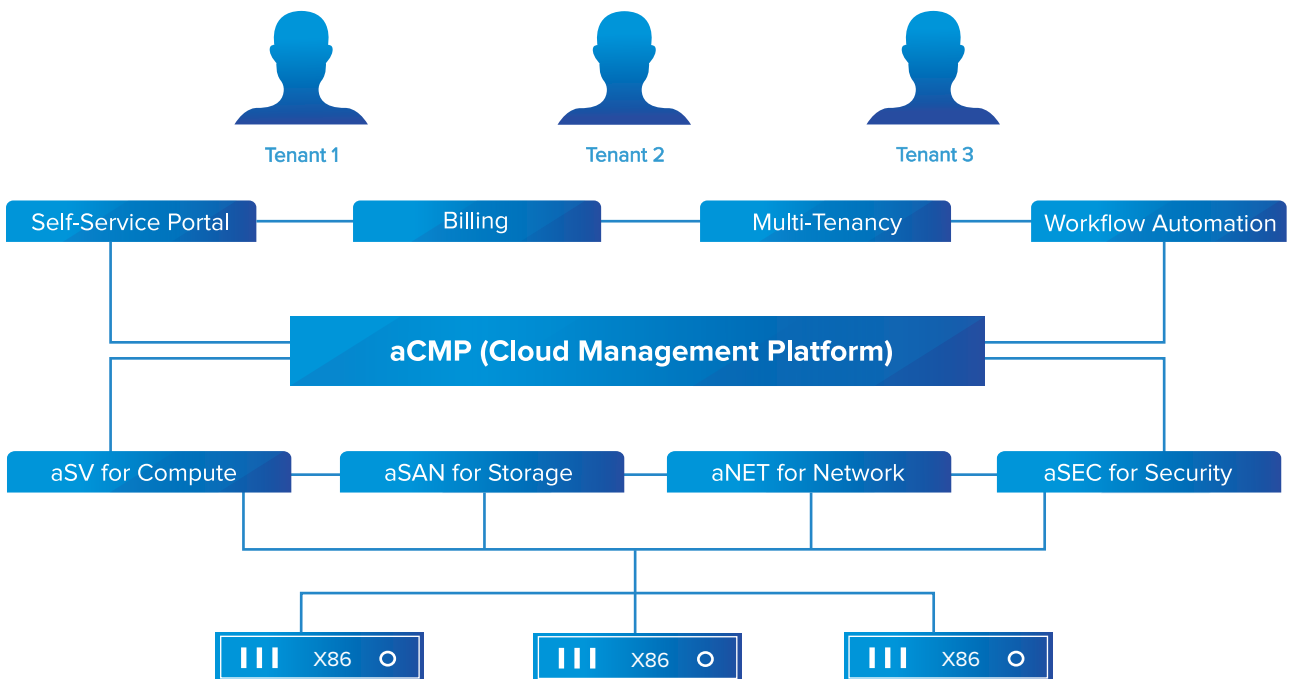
Tenant 1

Tenant 2

Tenant 3

Self-Service Portal

Billing

Multi-Tenancy

Workflow Automation

aCMP (Cloud Management Platform)

aSV for Compute

aSAN for Storage

aNET for Network

aSEC for Security

X86

X86

X86